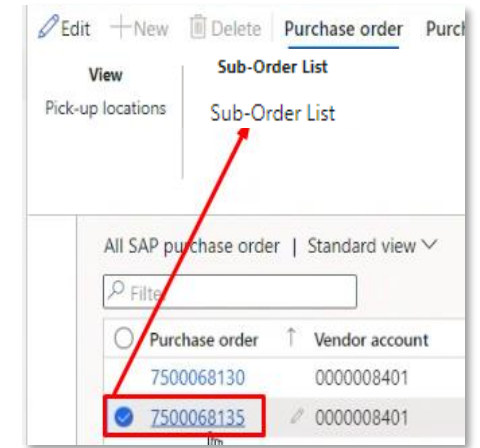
Edit New Delete Purchase order Purch

View
Pick-up locations

Sub-Order List
Sub-Order List

All SAP purchase order | Standard view

Filter

Purchase order ↑ Vendor account
7500068130 0000008401
7500068135 0000008401